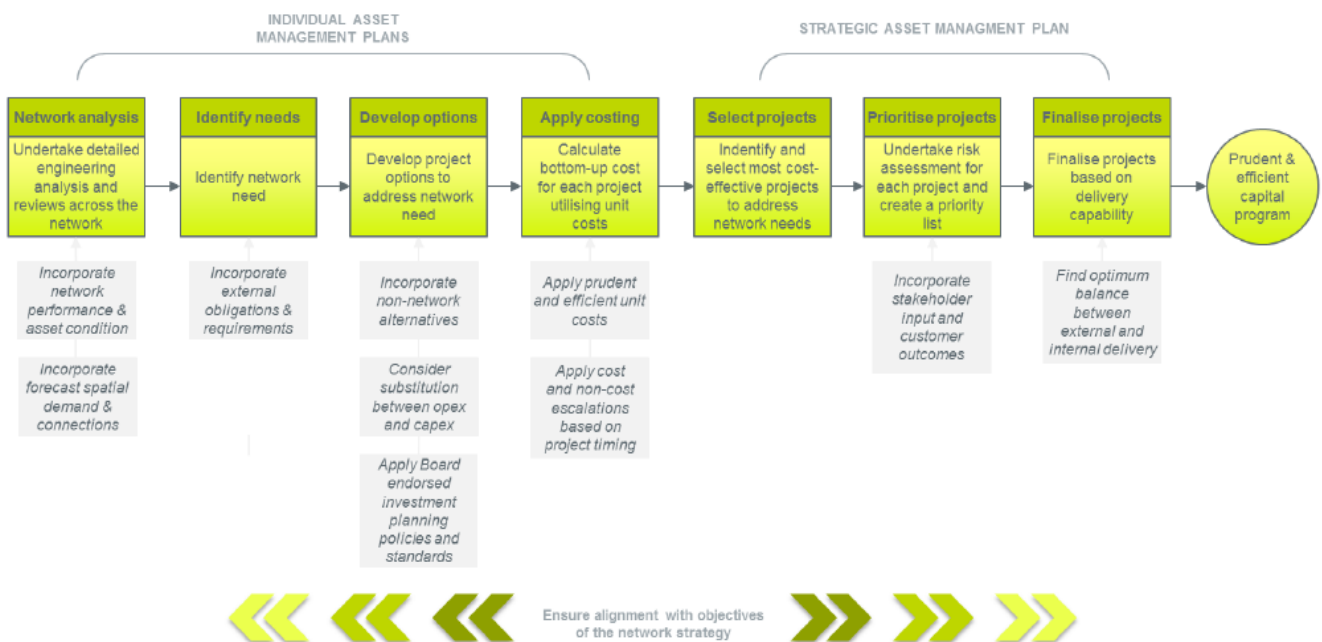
INDIVIDUAL ASSET MANAGEMENT PLANS

STRATEGIC ASSET MANAGMENT PLAN

Network analysis

Undertake detailed engineering analysis and reviews across the network

Incorporate network performance & asset condition

Incorporate forecast spatial demand & connections

Identify needs

Identify network need

Incorporate external obligations & requirements

Develop options

Develop project options to address network need

Incorporate non-network alternatives

Consider substitution between opex and capex

Apply Board endorsed investment planning policies and standards

Apply costing

Calculate bottom-up cost for each project utilising unit costs

Apply prudent and efficient unit costs

Apply cost and non-cost escalations based on project timing

Select projects

Indentify and select most cost-effective projects to address network needs

Prioritise projects

Undertake risk assessment for each project and create a priority list

Incorporate stakeholder input and customer outcomes

Finalise projects

Finalise projects based on delivery capability

Find optimum balance between external and internal delivery

Prudent & efficient capital program

Ensure alignment with objectives of the network strategy